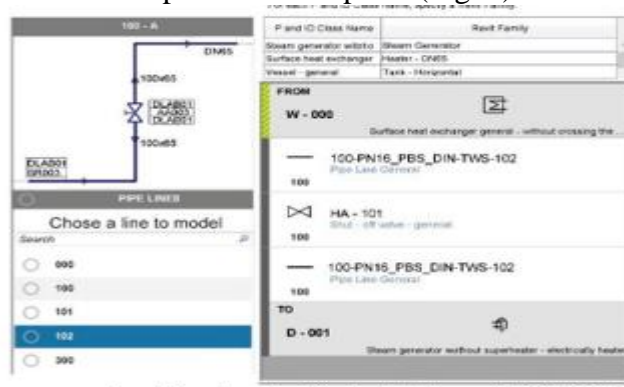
100 - A

DN65

100x65

DLA001
AA003
DLA001

100x65

DLA001
SR003

PIPE LINES

Chose a line to model

Search

000

100

101

102

300

For each P and ID Class Name, specify a Revit Family

| P and ID Class Name | Revit Family |
|---|---|
| Steam generator witsto | Steam Generator |
| Surface heat exchanger | Heater - DN65 |
| Vessel - general | Tank - Horizontal |

FROM

W - 000

Surface heat exchanger general - without crossing the ...

100-PN16_PBS_DIN-TWS-102
Pipe Line General

100

HA - 101
Shut - off valve - general

100

100-PN16_PBS_DIN-TWS-102
Pipe Line General

100

TO

D - 001

Steam generator without superheater - electrically heate